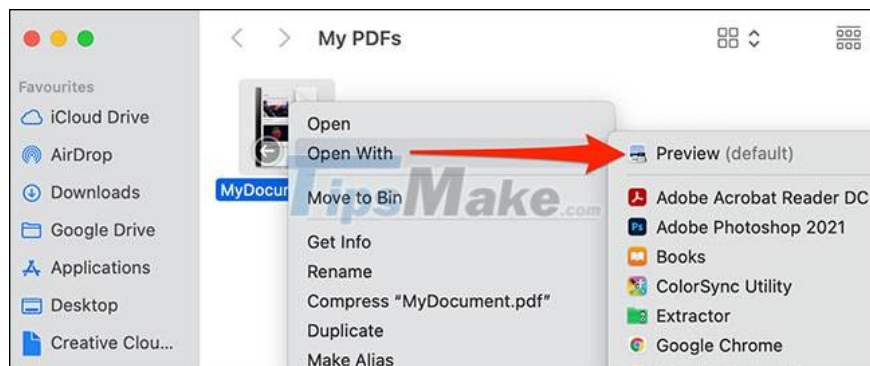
My PDFs

Favourites
iCloud Drive
AirDrop
Downloads
Google Drive
Applications
Desktop
Creative Clou...

MyDocum

Open
Open With
Move to Bin
Get Info
Rename
Compress "MyDocument.pdf"
Duplicate
Make Alias

Preview (default)
Adobe Acrobat Reader DC
Adobe Photoshop 2021
Books
ColorSync Utility
Extractor
Google Chrome

TipsMake.com